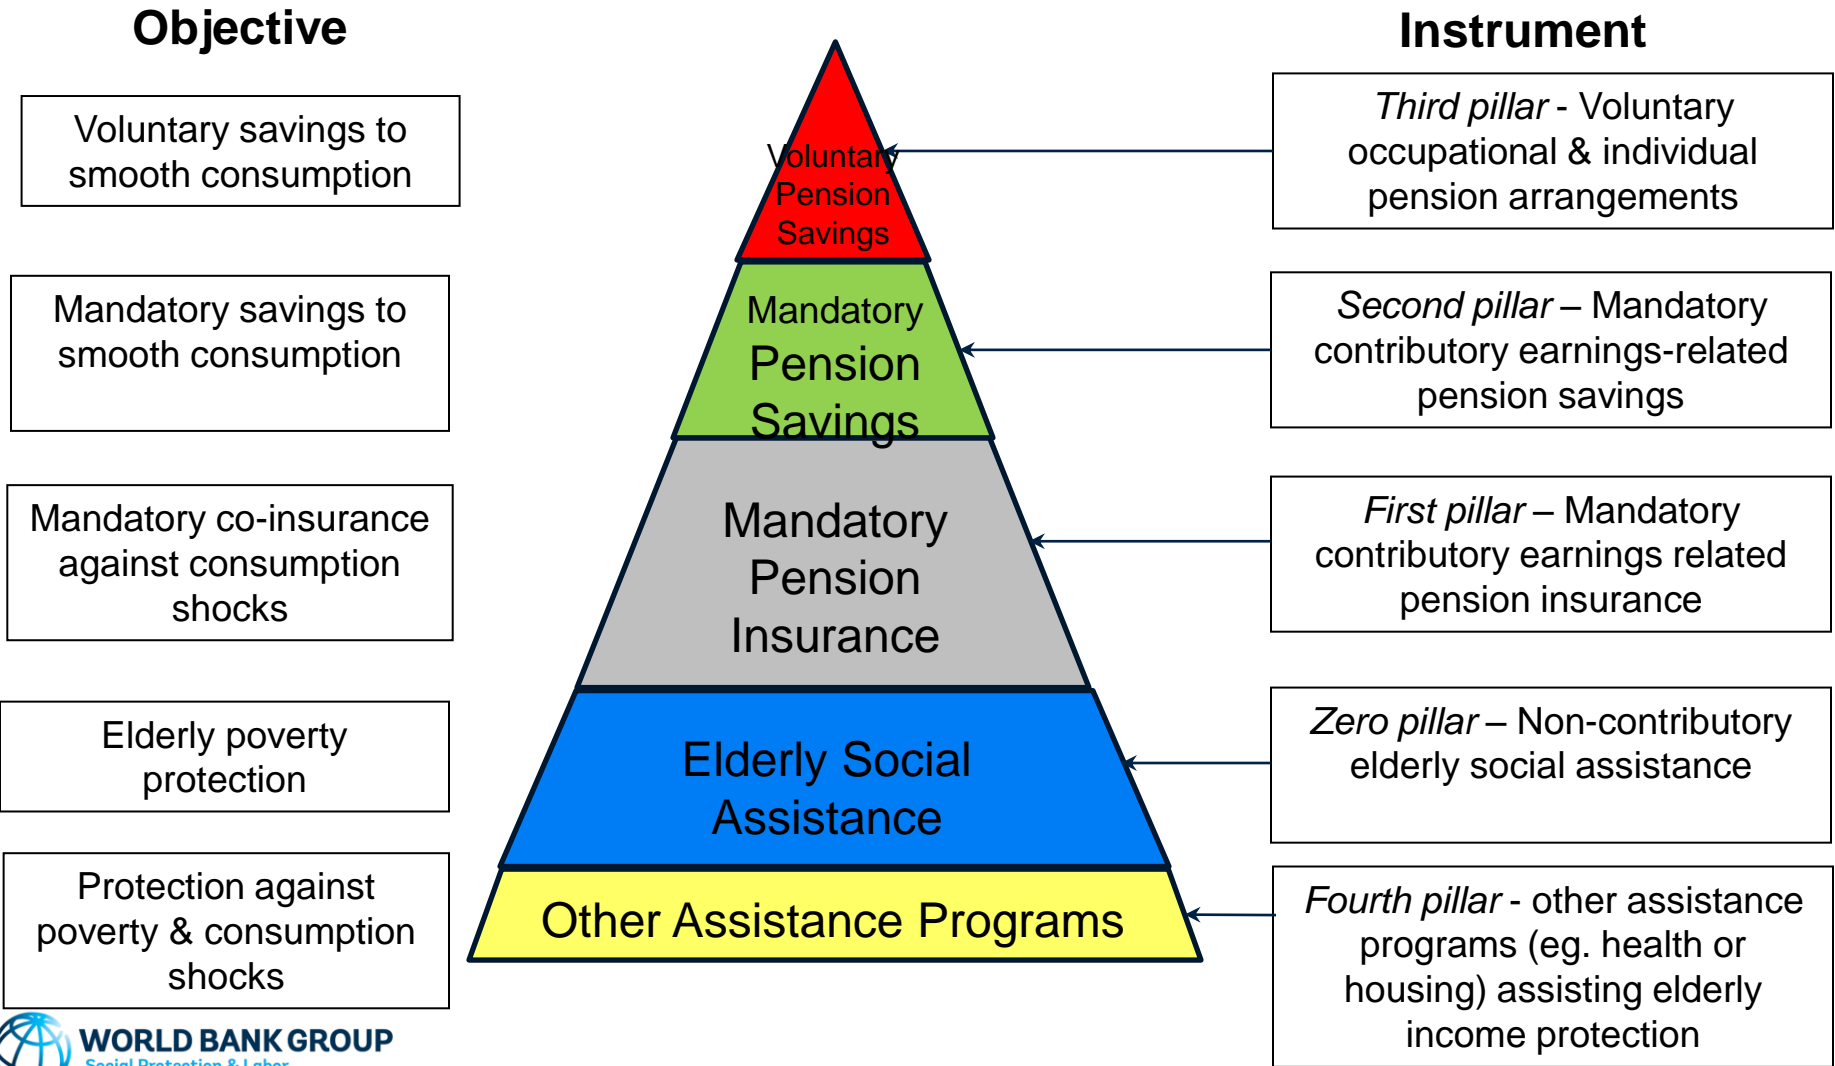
Objective

Voluntary savings to smooth consumption

Mandatory savings to smooth consumption

Mandatory co-insurance against consumption shocks

Elderly poverty protection

Protection against poverty & consumption shocks

Voluntary Pension Savings

Mandatory Pension Savings

Mandatory Pension Insurance

Elderly Social Assistance

Other Assistance Programs

Instrument

*Third pillar* - Voluntary occupational & individual pension arrangements

*Second pillar* – Mandatory contributory earnings-related pension savings

*First pillar* – Mandatory contributory earnings related pension insurance

*Zero pillar* – Non-contributory elderly social assistance

*Fourth pillar* - other assistance programs (eg. health or housing) assisting elderly income protection

WORLD BANK GROUP
Social Protection & Labor